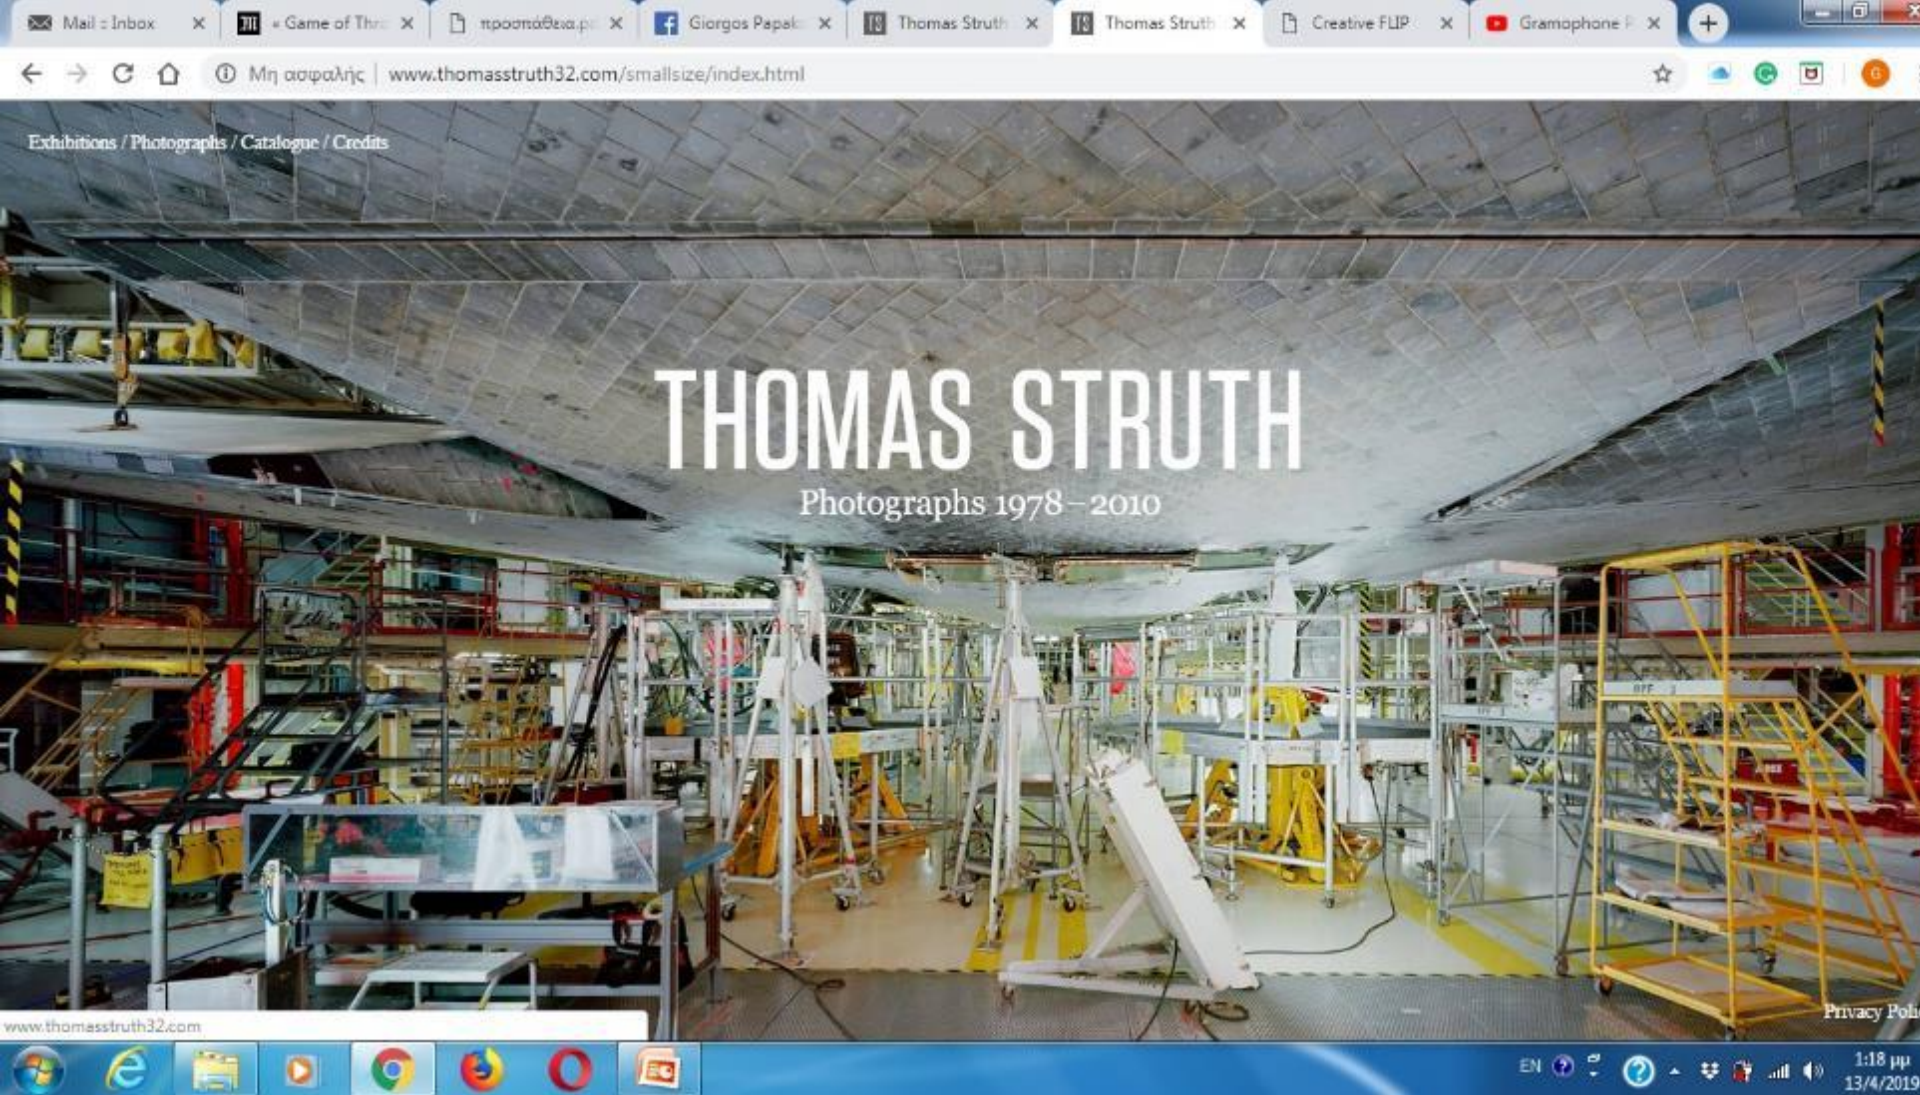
Mail :: Inbox
« Game of Thr
προσπάθεια.p
Giorgos Papak
Thomas Struth
Thomas Struth
Creative FLIP
Gramophone

Μη ασφαλής | www.thomasstruth32.com/smallsize/index.html

Exhibitions / Photographs / Catalogue / Credits

THOMAS STRUTH
Photographs 1978 – 2010

Privacy Poli

www.thomasstruth32.com

EN
1:18 μμ
13/4/2019